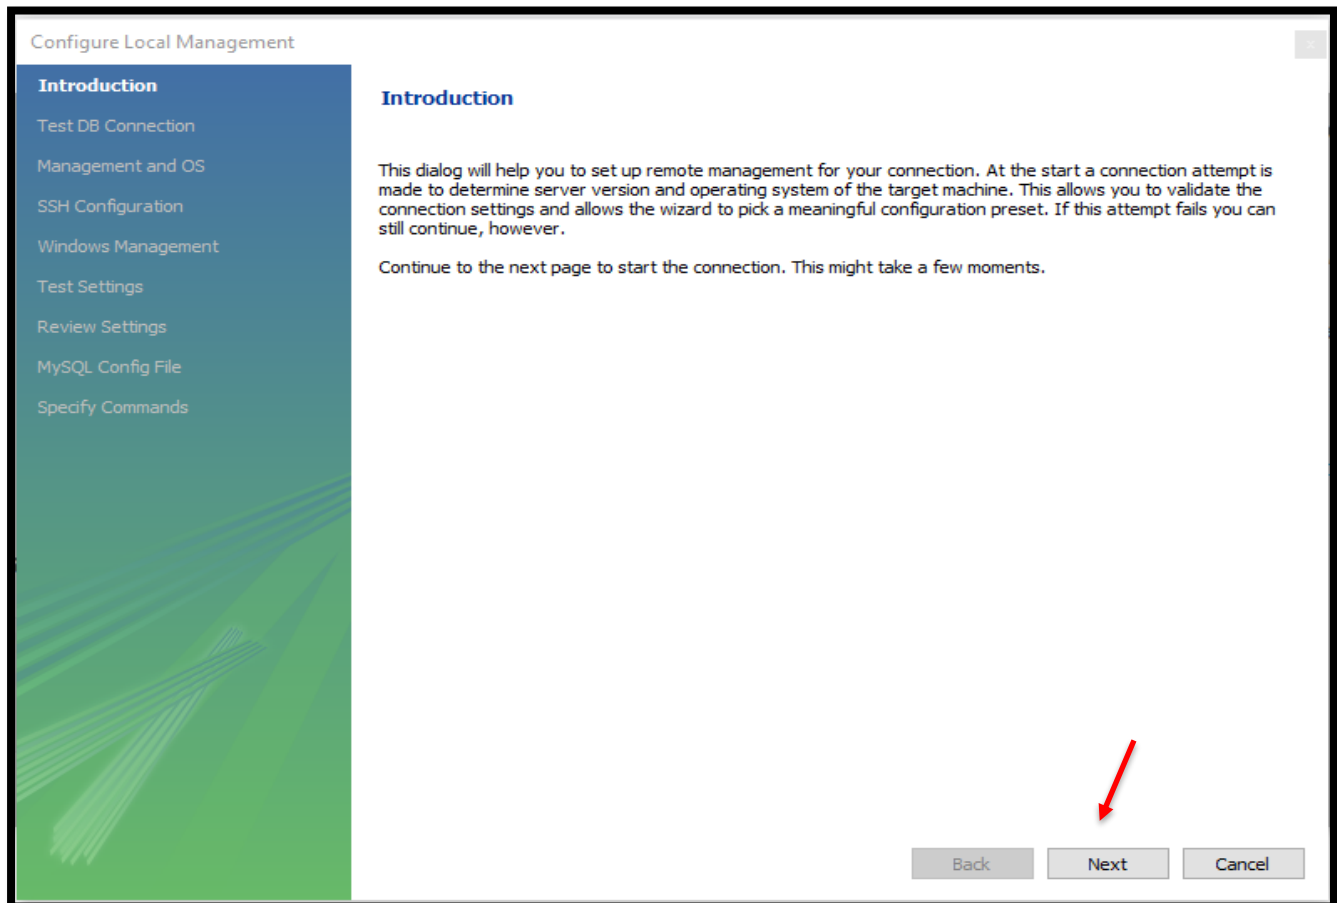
Configure Local Management

Introduction
Test DB Connection
Management and OS
SSH Configuration
Windows Management
Test Settings
Review Settings
MySQL Config File
Specify Commands

Introduction

This dialog will help you to set up remote management for your connection. At the start a connection attempt is made to determine server version and operating system of the target machine. This allows you to validate the connection settings and allows the wizard to pick a meaningful configuration preset. If this attempt fails you can still continue, however.

Continue to the next page to start the connection. This might take a few moments.

Back
Next
Cancel